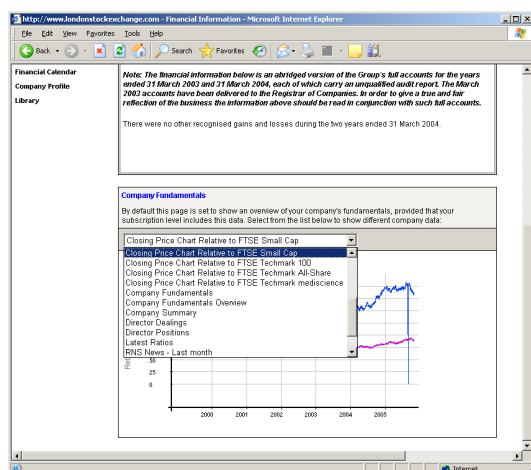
http://www.londonstockexchange.com - Financial Information - Microsoft Internet Explorer

File Edit View Favorites Tools Help

Back Search Favorites

Financial Calendar
Company Profile
Library

Note: The financial information below is an abridged version of the Group's full accounts for the years ended 31 March 2003 and 31 March 2004, each of which carry an unqualified audit report. The March 2003 accounts have been delivered to the Registrar of Companies. In order to give a true and fair reflection of the business the information above should be read in conjunction with such full accounts.

There were no other recognised gains and losses during the two years ended 31 March 2004.

Company Fundamentals

By default this page is set to show an overview of your company's fundamentals, provided that your subscription level includes this data. Select from the list below to show different company data:

Closing Price Chart Relative to FTSE Small Cap

Closing Price Chart Relative to FTSE Small Cap
Closing Price Chart Relative to FTSE Techmark 100
Closing Price Chart Relative to FTSE Techmark All-Share
Closing Price Chart Relative to FTSE Techmark mediscience
Company Fundamentals
Company Fundamentals Overview
Company Summary
Director Dealings
Director Positions
Latest Ratios
RNS News - Last month

50
25
0

2000 2001 2002 2003 2004 2005

Internet